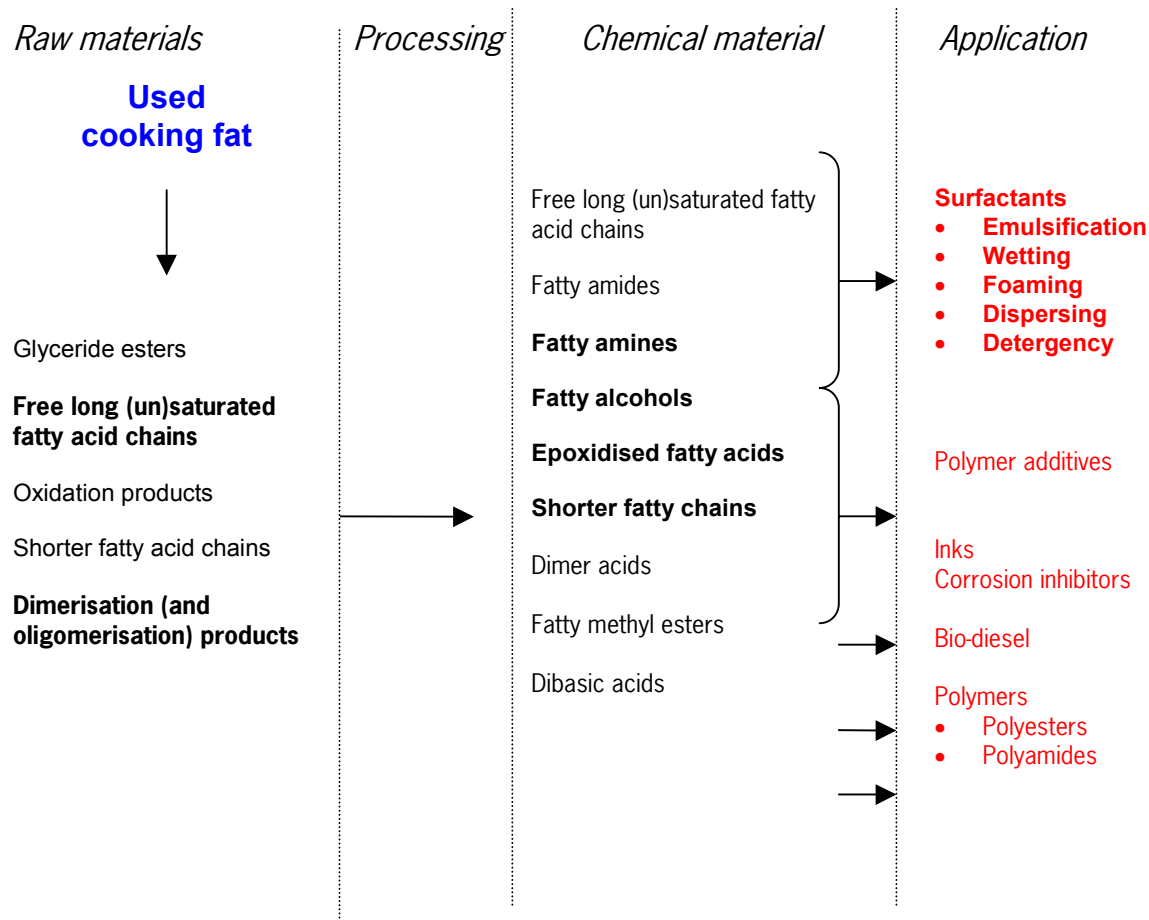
Raw materials

Processing

Chemical material

Application

Used cooking fat

Glyceride esters

Free long (un)saturated fatty acid chains

Oxidation products

Shorter fatty acid chains

Dimerisation (and oligomerisation) products

Free long (un)saturated fatty acid chains

Fatty amides

Fatty amines

Fatty alcohols

Epoxidised fatty acids

Shorter fatty chains

Dimer acids

Fatty methyl esters

Dibasic acids

Surfactants
- Emulsification
- Wetting
- Foaming
- Dispersing
- Detergency

Polymer additives

Inks
Corrosion inhibitors

Bio-diesel

Polymers
- Polyesters
- Polyamides